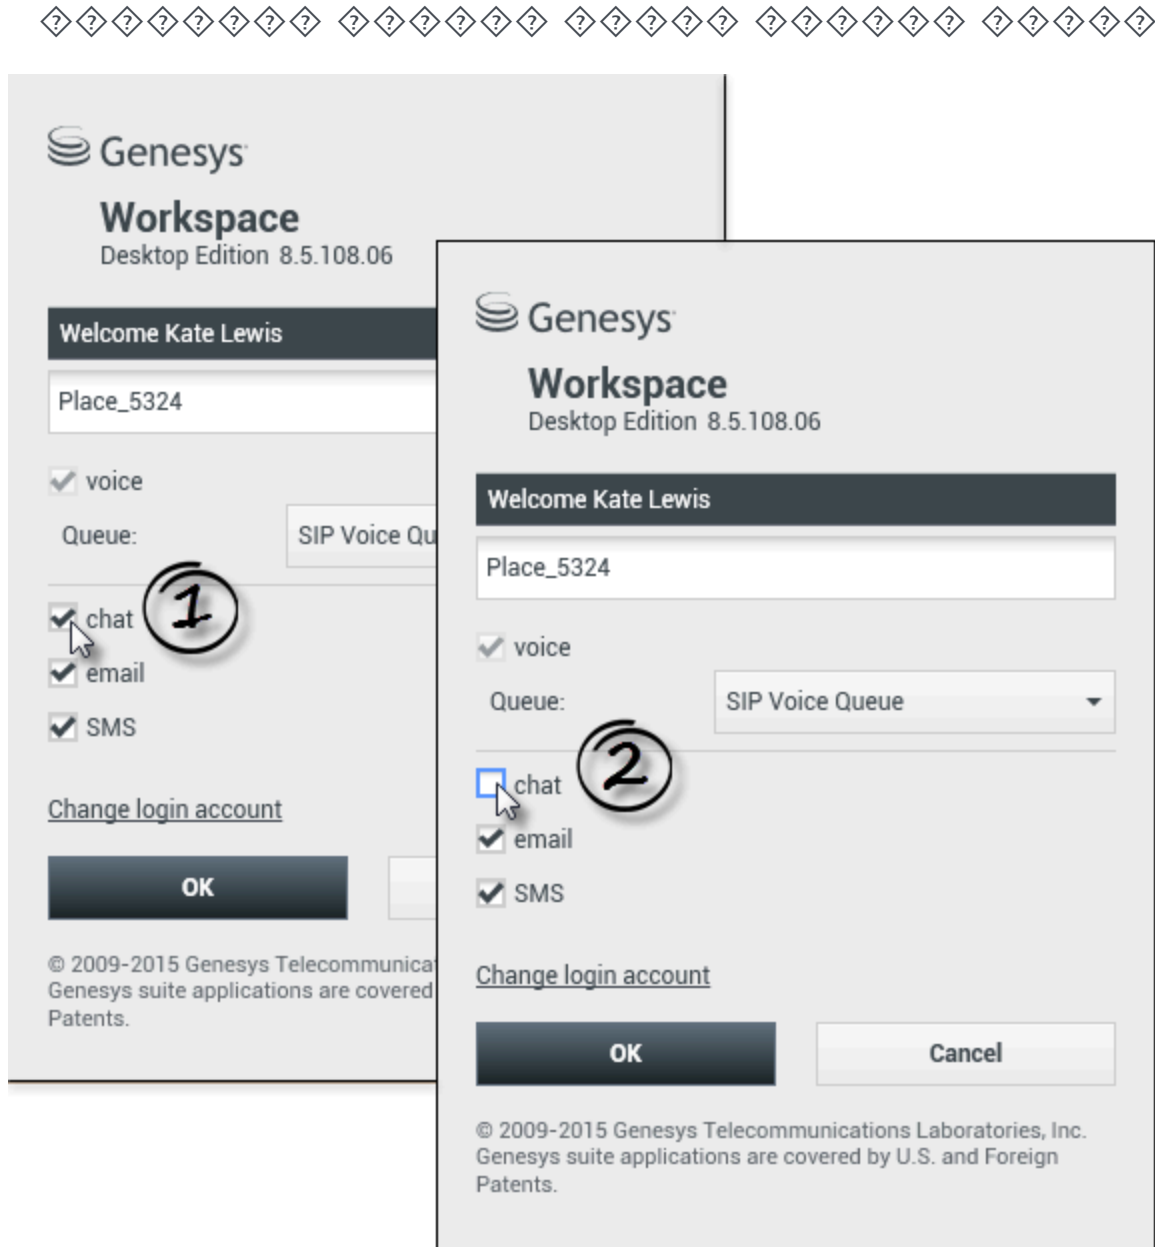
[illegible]

Genesys
Workspace
Desktop Edition 8.5.108.06

Welcome Kate Lewis

Place_5324

voice

Queue: SIP Voice Qu

1

chat

email

SMS

Change login account

OK

© 2009-2015 Genesys Telecommunicat
Genesys suite applications are covered
Patents.

Genesys
Workspace
Desktop Edition 8.5.108.06

Welcome Kate Lewis

Place_5324

voice

Queue: SIP Voice Queue

2

chat

email

SMS

Change login account

OK

Cancel

© 2009-2015 Genesys Telecommunications Laboratories, Inc. Genesys suite applications are covered by U.S. and Foreign Patents.